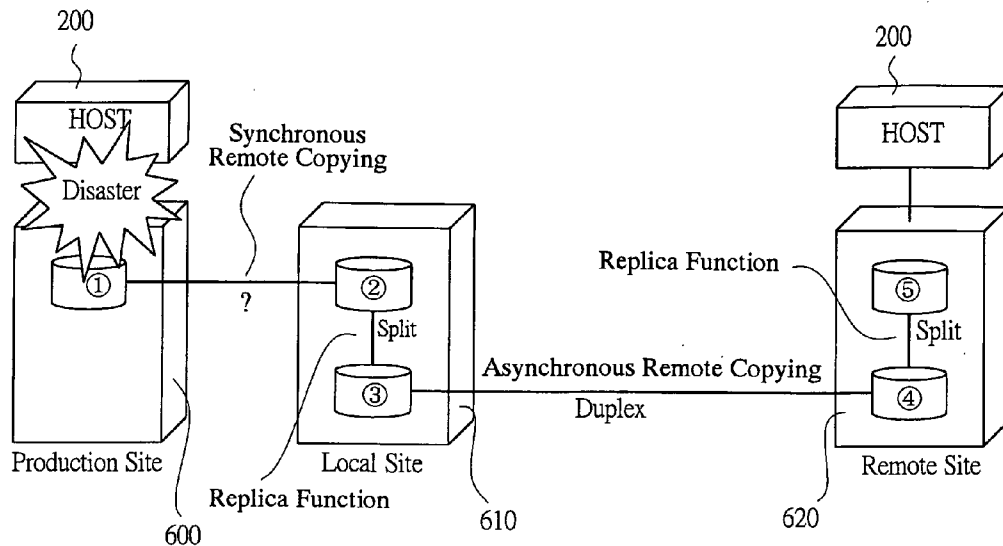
200

HOST

Disaster

①

Synchronous Remote Copying

?

②

Split

③

Production Site

600

Local Site

610

Replica Function

200

HOST

Replica Function

⑤

Split

④

Asynchronous Remote Copying

Duplex

620

Remote Site